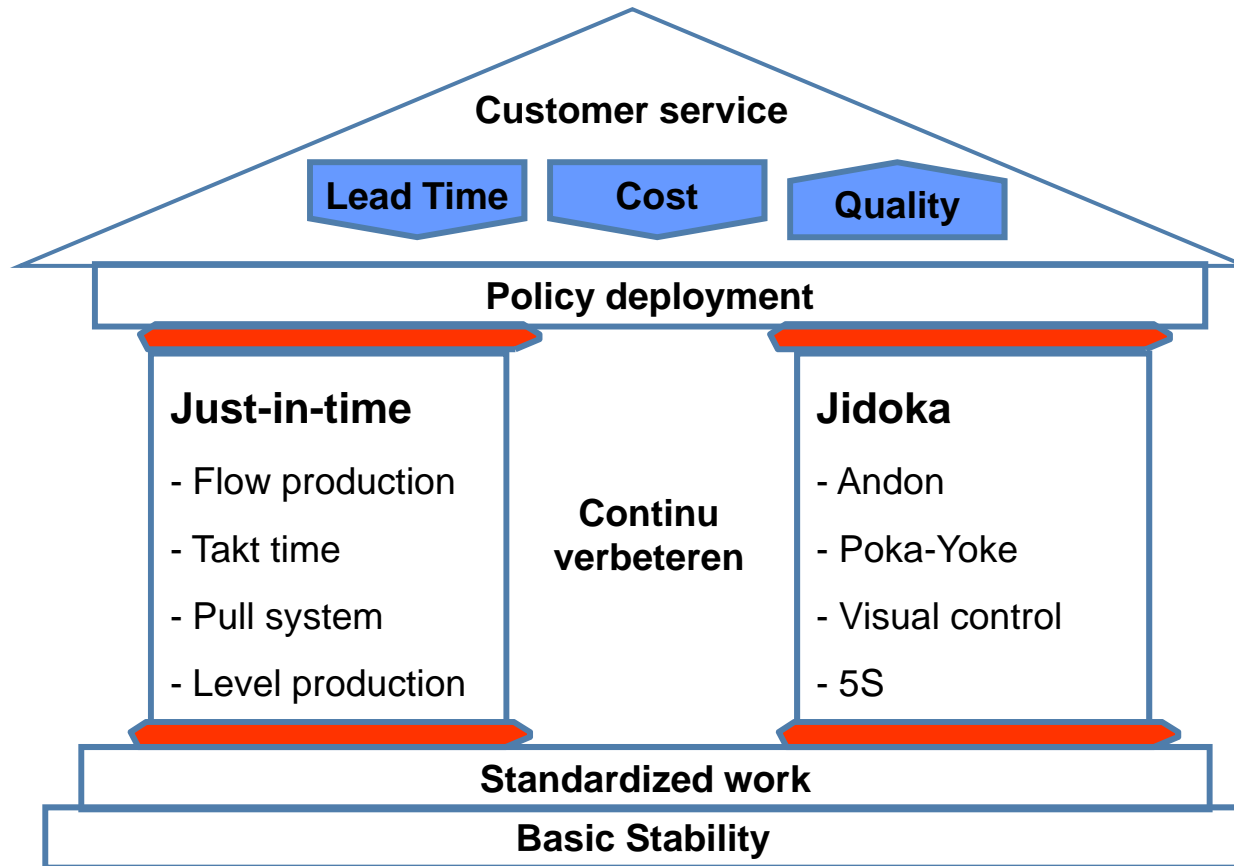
Customer service

Lead Time

Cost

Quality

Policy deployment

Just-in-time

- Flow production

- Takt time

- Pull system

- Level production

Continu verbeteren

Jidoka

- Andon

- Poka-Yoke

- Visual control

- 5S

Standardized work

Basic Stability